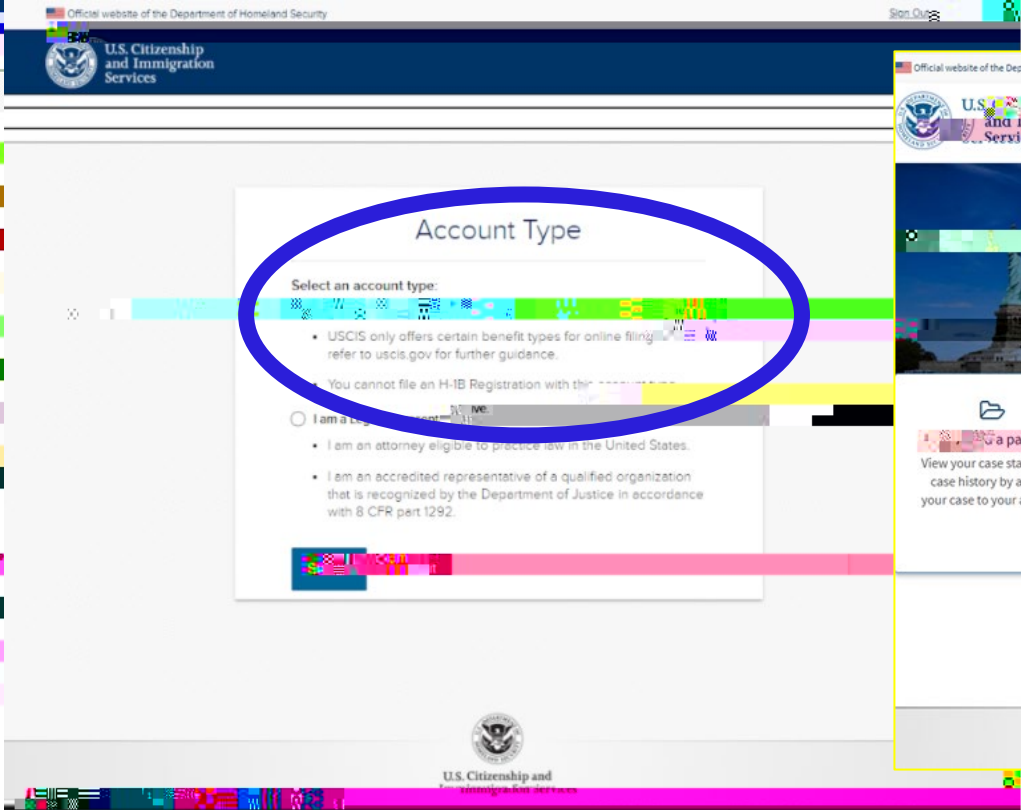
Official website of the Department of Homeland Security

Sign Out

U.S. Citizenship and Immigration Services

Account Type

Select an account type:

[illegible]

- USCIS only offers certain benefit types for online filing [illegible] refer to uscis.gov for further guidance.

- You cannot file an H-1B Registration with this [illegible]

I am a Leg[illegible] ive.

- I am an attorney eligible to practice law in the United States.

- I am an accredited representative of a qualified organization that is recognized by the Department of Justice in accordance with 8 CFR part 1292.

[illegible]

U.S. Citizenship and Immigration Services

Official website of the Dep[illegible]

U.S. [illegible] and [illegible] Servi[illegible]

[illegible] a pa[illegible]

View your case sta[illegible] case history by a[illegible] your case to your a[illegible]